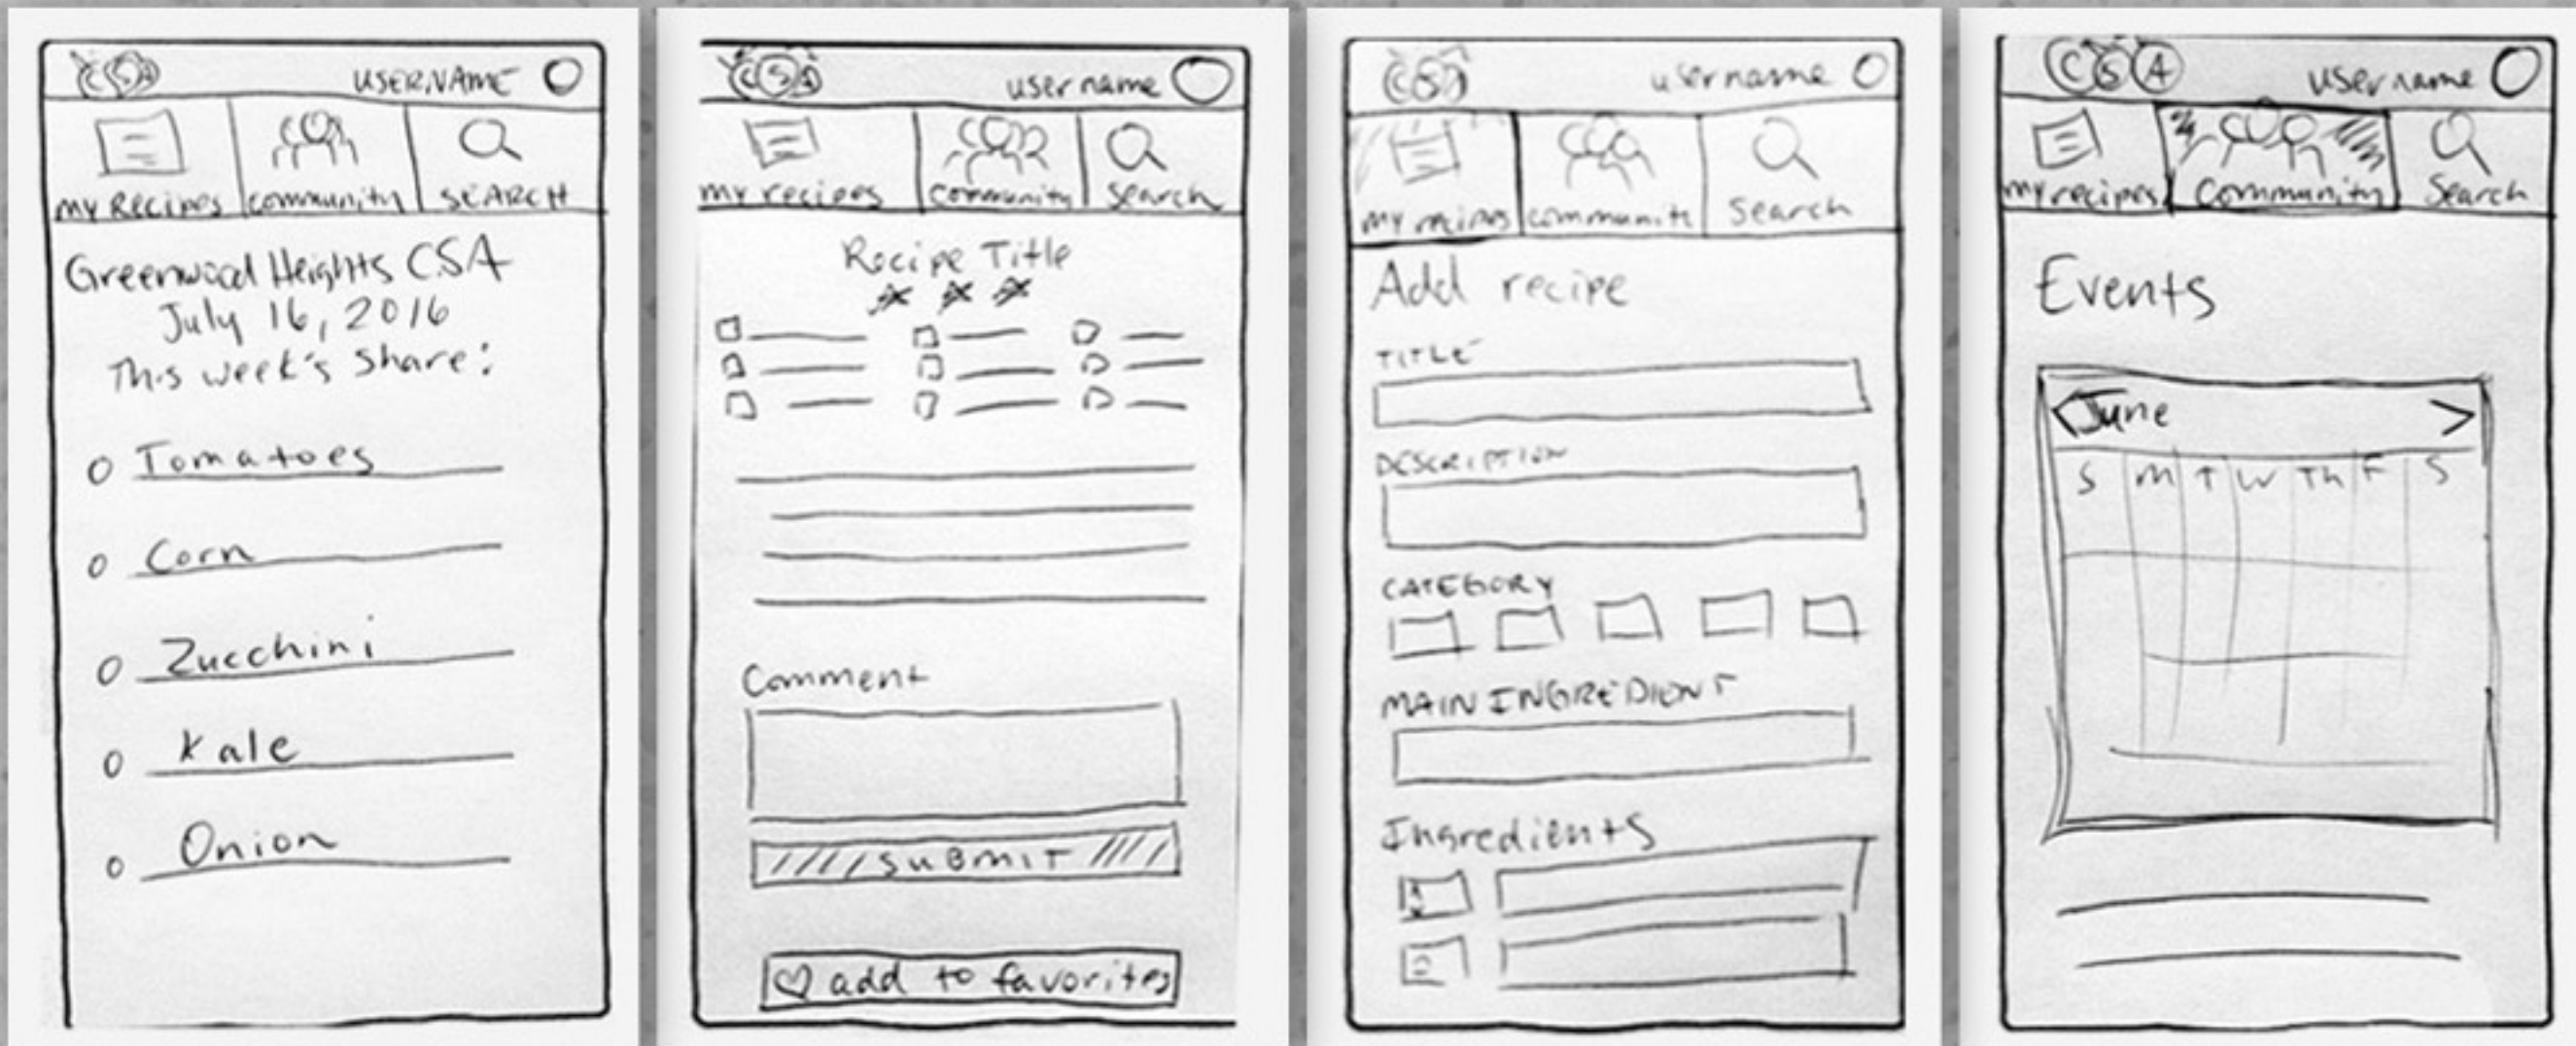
CSA USERNAME

my Recipes community SEARCH

Greenwood Heights CSA
July 16, 2016
This week's share:

Tomatoes

Corn

Zucchini

Kale

Onion

CSA username

my recipes community search

Recipe Title

Comment

SUBMIT

add to favorites

CSA username

my recipes community search

Add recipe

TITLE

DESCRIPTION

CATEGORY

MAIN INGREDIENT

Ingredients

CSA username

my recipes community search

Events

< June >

| S | M | T | W | Th | F | S |
|---|---|---|---|---|---|---|